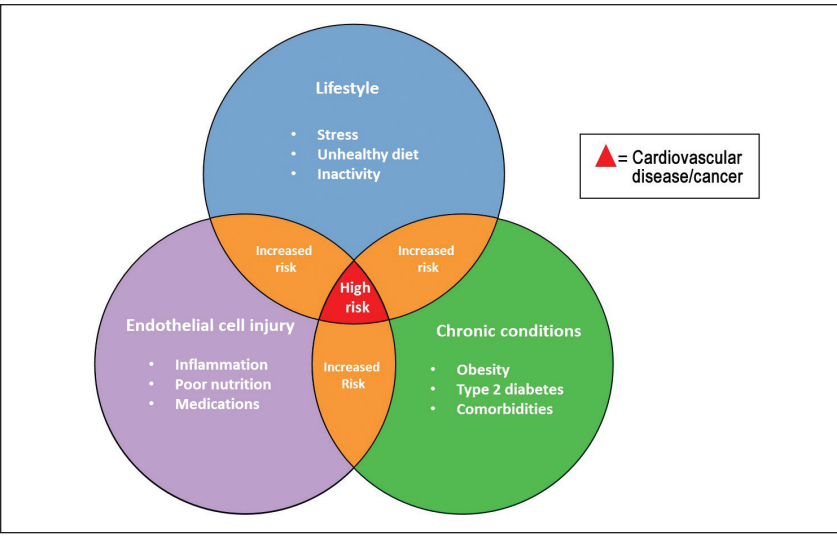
Lifestyle

- Stress
- Unhealthy diet
- Inactivity

= Cardiovascular disease/cancer

Increased risk

Increased risk

High risk

Endothelial cell injury

- Inflammation
- Poor nutrition
- Medications

Increased Risk

Chronic conditions

- Obesity
- Type 2 diabetes
- Comorbidities